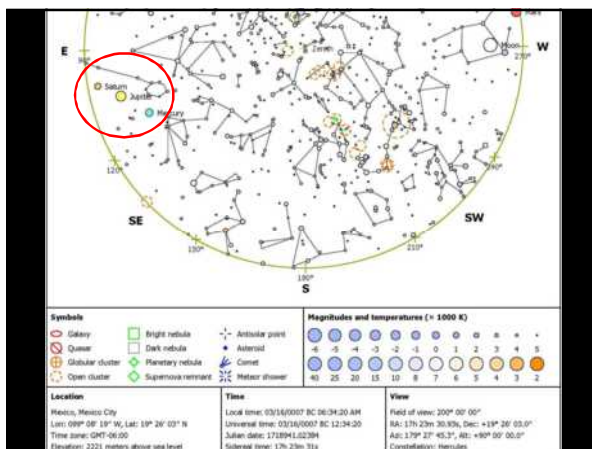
E
W
Saturn
Jupiter
Mercury
Zenith
Moon
Mars
120°
270°
240°
SE
SW
150°
210°
180°
S

Symbols
Galaxy
Quasar
Globular cluster
Open cluster
Bright nebula
Dark nebula
Planetary nebula
Supernova remnant
Antisolar point
Asteroid
Comet
Meteor shower

Magnitudes and temperatures (× 1000 K)
-6 -5 -4 -3 -2 -1 0 1 2 3 4 5
40 25 20 15 10 8 7 6 5 4 3 2

Location
Mexico, Mexico City
Lon: 099° 08' 19" W, Lat: 19° 26' 03" N
Time zone: GMT-06:00
Elevation: 2221 meters above sea level

Time
Local time: 03/16/0007 BC 06:34:20 AM
Universal time: 03/16/0007 BC 12:34:20
Julian date: 1718941.02384
Sidereal time: 17h 23m 31s

View
Field of view: 200° 00' 00"
RA: 17h 23m 30.93s, Dec: +19° 26' 03.0"
Az: 179° 27' 45.3", Alt: +90° 00' 00.0"
Constellation: Hercules